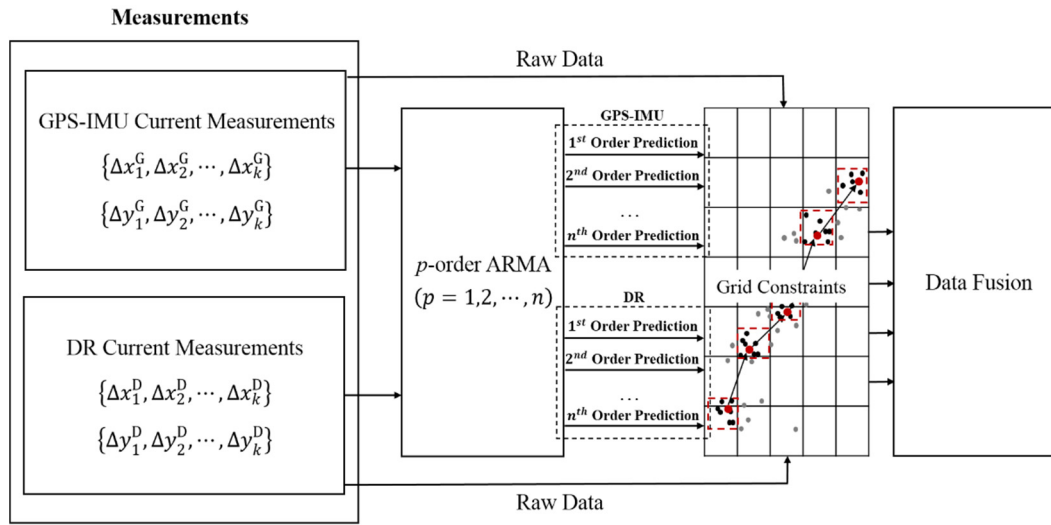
Measurements

GPS-IMU Current Measurements

$\{\Delta x_1^G, \Delta x_2^G, \cdots, \Delta x_k^G\}$

$\{\Delta y_1^G, \Delta y_2^G, \cdots, \Delta y_k^G\}$

DR Current Measurements

$\{\Delta x_1^D, \Delta x_2^D, \cdots, \Delta x_k^D\}$

$\{\Delta y_1^D, \Delta y_2^D, \cdots, \Delta y_k^D\}$

Raw Data

$p$-order ARMA
$(p = 1,2,\cdots,n)$

GPS-IMU

$1^{st}$ Order Prediction

$2^{nd}$ Order Prediction

...

$n^{th}$ Order Prediction

DR

$1^{st}$ Order Prediction

$2^{nd}$ Order Prediction

...

$n^{th}$ Order Prediction

Grid Constraints

Data Fusion

Raw Data